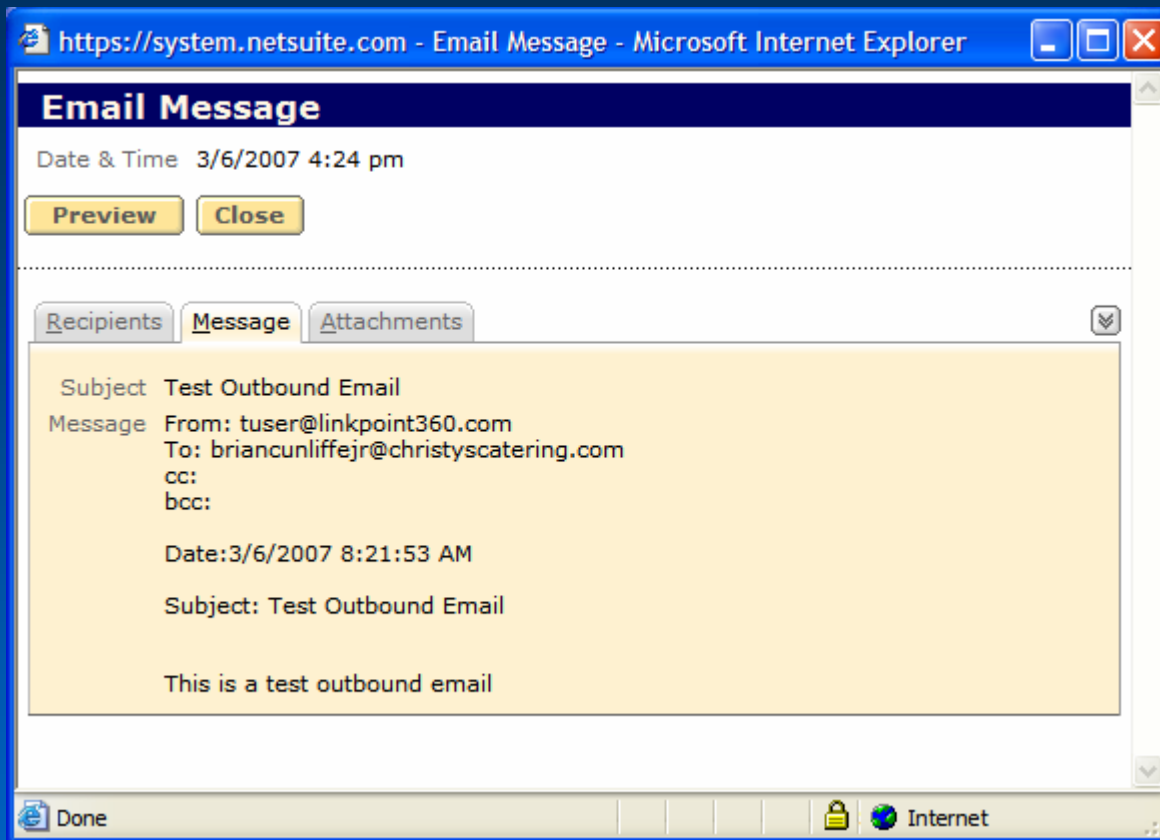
https://system.netsuite.com - Email Message - Microsoft Internet Explorer

Email Message

Date & Time 3/6/2007 4:24 pm

Preview Close

Recipients Message Attachments

Subject Test Outbound Email

Message From: tuser@linkpoint360.com
To: briancunliffejr@christyscatering.com
cc:
bcc:

Date:3/6/2007 8:21:53 AM

Subject: Test Outbound Email

This is a test outbound email

Done Internet